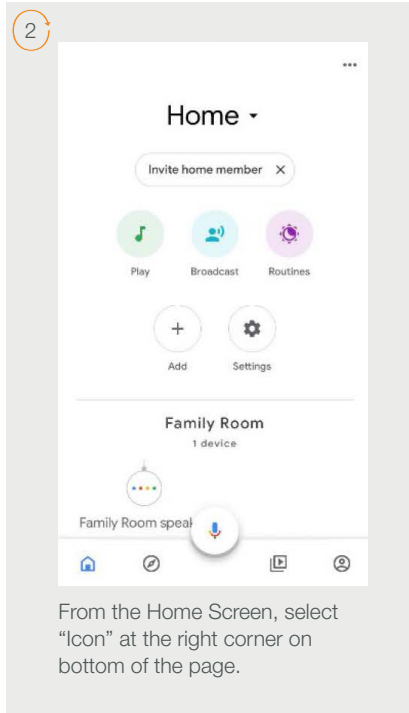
2

...

Home ▾

Invite home member ✕

Play

Broadcast

Routines

Add

Settings

Family Room

1 device

Family Room speal

From the Home Screen, select "Icon" at the right corner on bottom of the page.